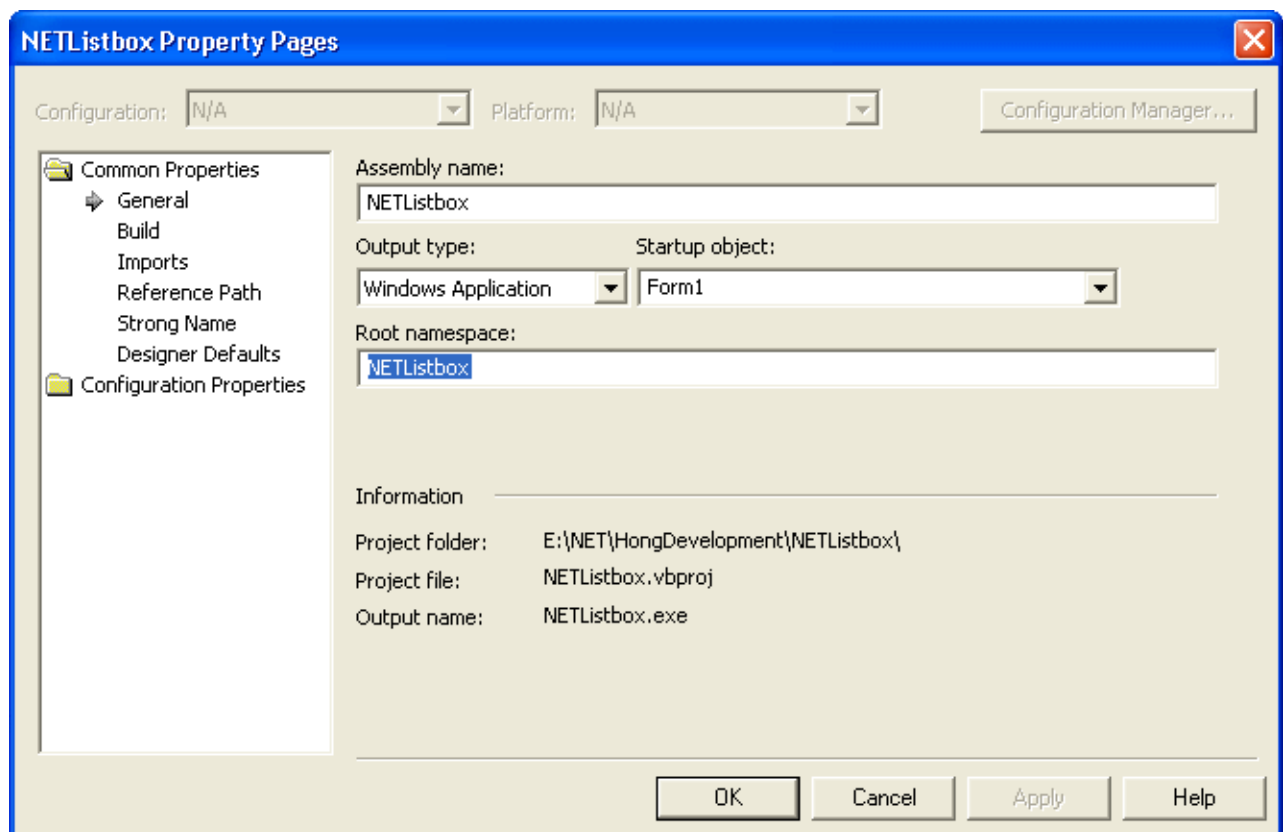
NETListbox Property Pages

Configuration: N/A
Platform: N/A
Configuration Manager...

Common Properties
General
Build
Imports
Reference Path
Strong Name
Designer Defaults
Configuration Properties

Assembly name:
NETListbox
Output type:
Windows Application
Startup object:
Form1
Root namespace:
NETListbox

Information
Project folder: E:\NET\HongDevelopment\NETListbox\
Project file: NETListbox.vbproj
Output name: NETListbox.exe

OK
Cancel
Apply
Help